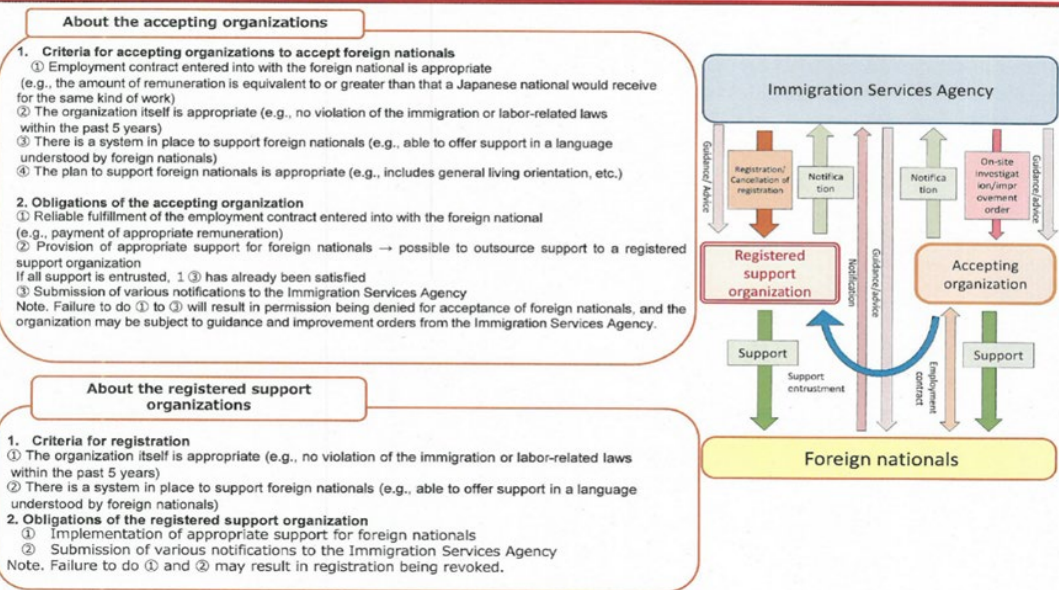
About the accepting organizations

1. Criteria for accepting organizations to accept foreign nationals
① Employment contract entered into with the foreign national is appropriate (e.g., the amount of remuneration is equivalent to or greater than that a Japanese national would receive for the same kind of work)
② The organization itself is appropriate (e.g., no violation of the immigration or labor-related laws within the past 5 years)
③ There is a system in place to support foreign nationals (e.g., able to offer support in a language understood by foreign nationals)
④ The plan to support foreign nationals is appropriate (e.g., includes general living orientation, etc.)

2. Obligations of the accepting organization
① Reliable fulfillment of the employment contract entered into with the foreign national (e.g., payment of appropriate remuneration)
② Provision of appropriate support for foreign nationals → possible to outsource support to a registered support organization
If all support is entrusted, 1 ③ has already been satisfied
③ Submission of various notifications to the Immigration Services Agency
Note. Failure to do ① to ③ will result in permission being denied for acceptance of foreign nationals, and the organization may be subject to guidance and improvement orders from the Immigration Services Agency.

About the registered support organizations

1. Criteria for registration
① The organization itself is appropriate (e.g., no violation of the immigration or labor-related laws within the past 5 years)
② There is a system in place to support foreign nationals (e.g., able to offer support in a language understood by foreign nationals)
2. Obligations of the registered support organization
① Implementation of appropriate support for foreign nationals
② Submission of various notifications to the Immigration Services Agency
Note. Failure to do ① and ② may result in registration being revoked.

Immigration Services Agency
Guidance/ Advice
Registration/ Cancellation of registration
Notification
Notification
On-site investigation/improvement order
Guidance/advice
Registered support organization
Notification
Guidance/advice
Accepting organization
Support
Support entrustment
Employment contract
Support
Foreign nationals